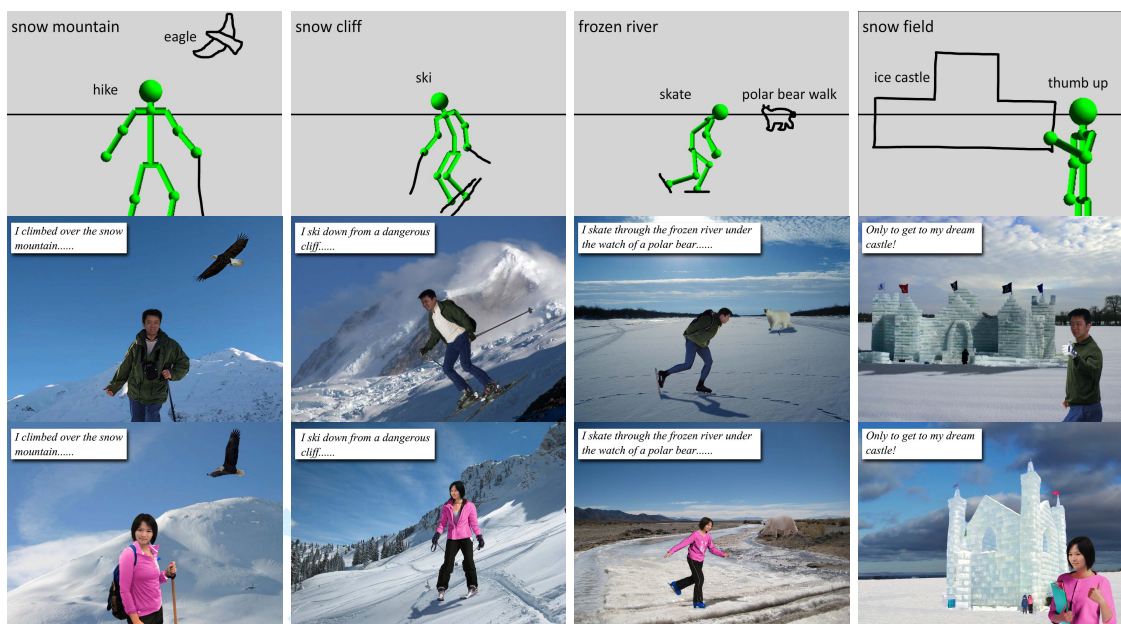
snow mountain

eagle

hike

I climbed over the snow mountain......

I climbed over the snow mountain......

snow cliff

ski

I ski down from a dangerous cliff......

I ski down from a dangerous cliff......

frozen river

skate

polar bear walk

I skate through the frozen river under the watch of a polar bear......

I skate through the frozen river under the watch of a polar bear......

snow field

ice castle

thumb up

Only to get to my dream castle!

Only to get to my dream castle!